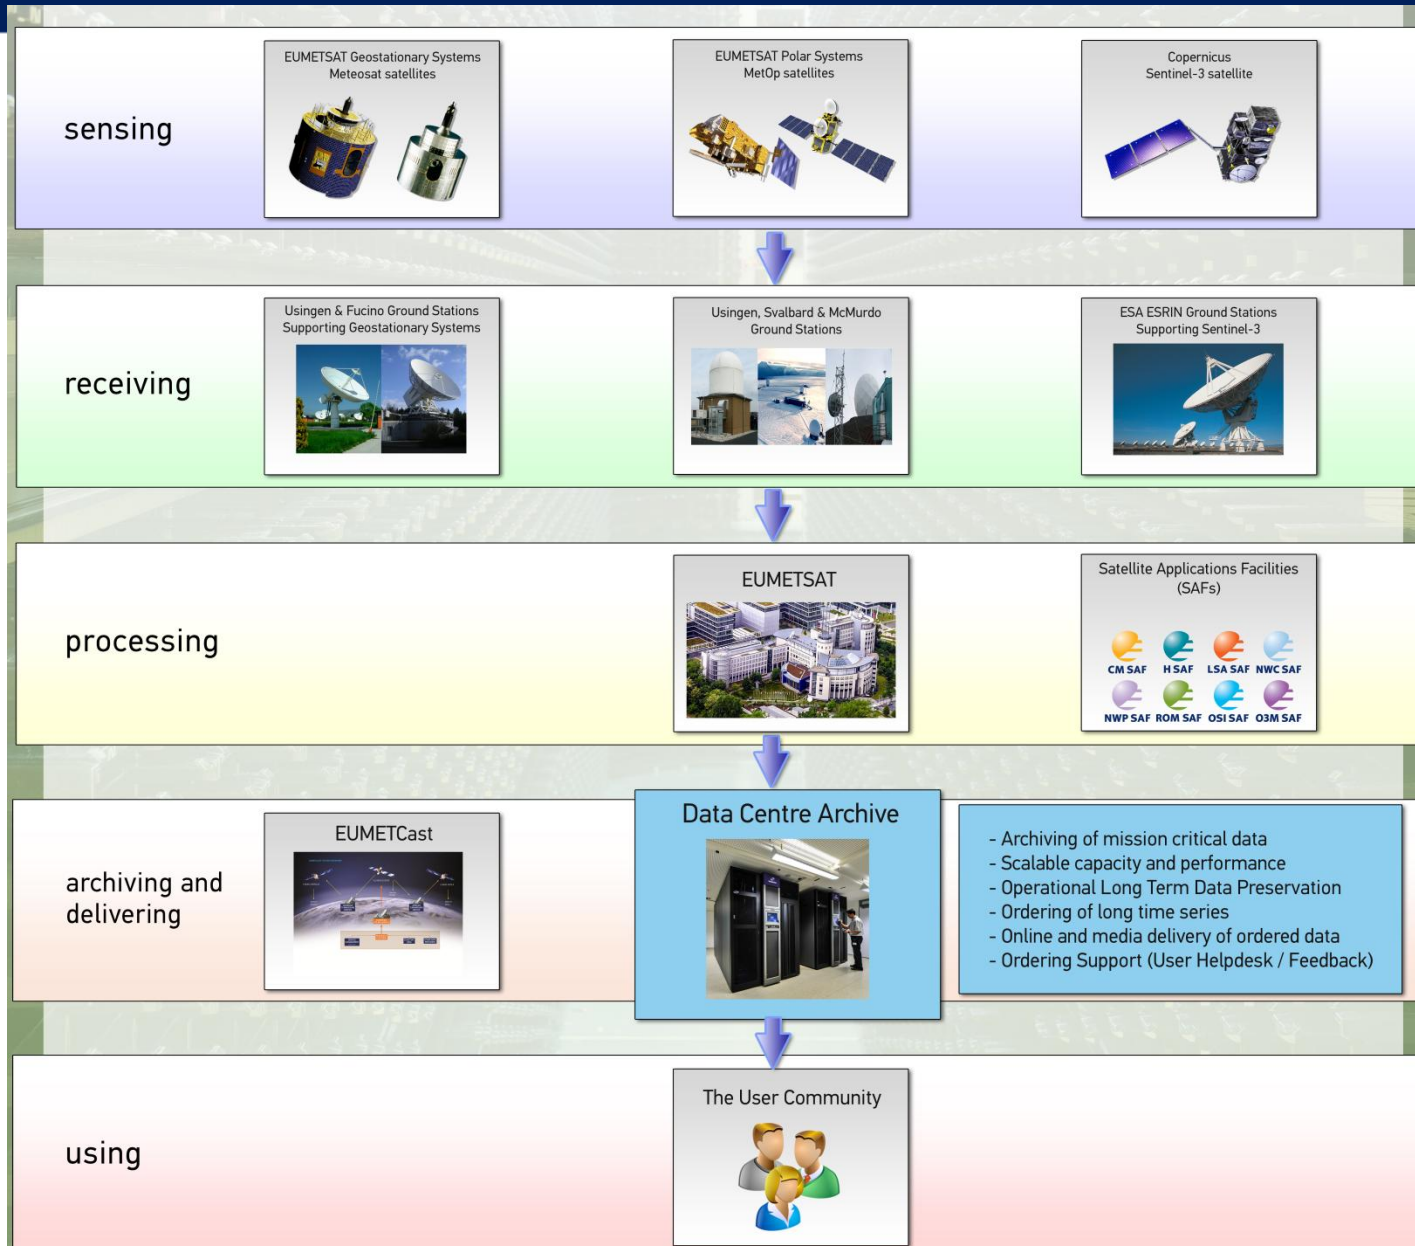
sensing

EUMETSAT Geostationary Systems
Meteosat satellites

EUMETSAT Polar Systems
MetOp satellites

Copernicus
Sentinel-3 satellite

receiving

Usingen & Fucino Ground Stations
Supporting Geostationary Systems

Usingen, Svalbard & McMurdo
Ground Stations

ESA ESRIN Ground Stations
Supporting Sentinel-3

processing

EUMETSAT

Satellite Applications Facilities
(SAFs)

CM SAF H SAF LSA SAF NWC SAF
NWP SAF ROM SAF OSI SAF O3M SAF

archiving and delivering

EUMETCast

Data Centre Archive

- Archiving of mission critical data
- Scalable capacity and performance
- Operational Long Term Data Preservation
- Ordering of long time series
- Online and media delivery of ordered data
- Ordering Support (User Helpdesk / Feedback)

using

The User Community